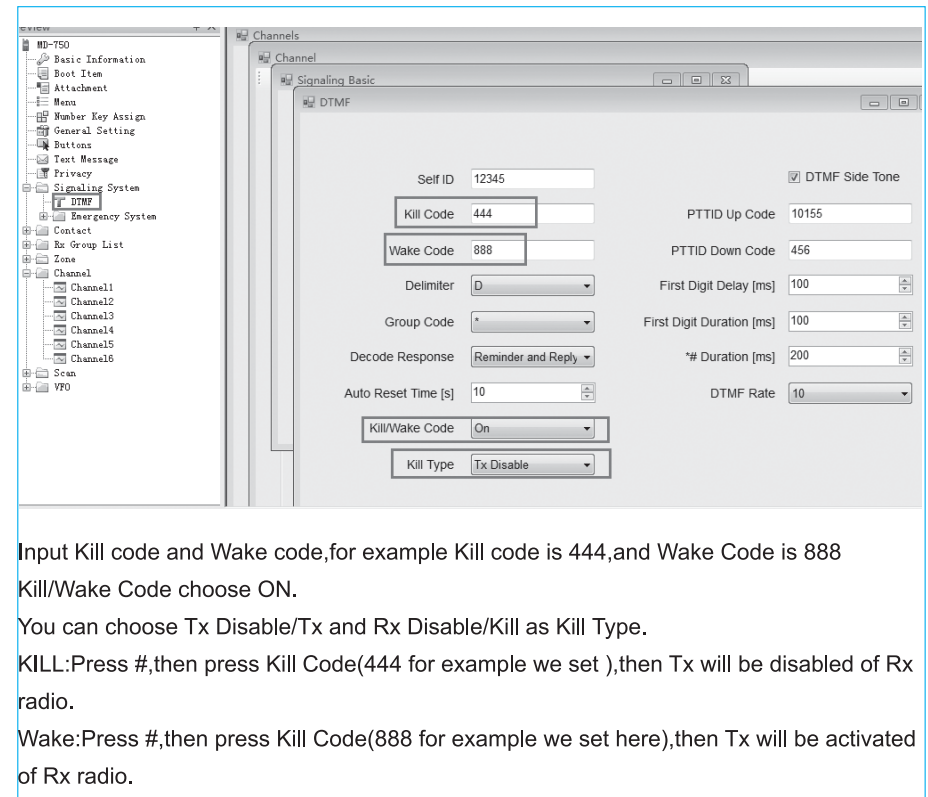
eview

MD-750
Basic Information
Boot Item
Attachment
Menu
Number Key Assign
General Setting
Buttons
Text Message
Privacy
Signaling System
DTMF
Emergency System
Contact
Rx Group List
Zone
Channel
Channel1
Channel2
Channel3
Channel4
Channel5
Channel6
Scan
VFO

Channels
Channel
Signaling Basic
DTMF

| | | | |
|---|---|---|---|
| Self ID | 12345 | ☑ DTMF Side Tone | |
| Kill Code | 444 | PTTID Up Code | 10155 |
| Wake Code | 888 | PTTID Down Code | 456 |
| Delimiter | D | First Digit Delay [ms] | 100 |
| Group Code | * | First Digit Duration [ms] | 100 |
| Decode Response | Reminder and Reply | *# Duration [ms] | 200 |
| Auto Reset Time [s] | 10 | DTMF Rate | 10 |
| Kill/Wake Code | On | | |
| Kill Type | Tx Disable | | |

Input Kill code and Wake code,for example Kill code is 444,and Wake Code is 888
Kill/Wake Code choose ON.
You can choose Tx Disable/Tx and Rx Disable/Kill as Kill Type.
KILL:Press #,then press Kill Code(444 for example we set ),then Tx will be disabled of Rx radio.
Wake:Press #,then press Kill Code(888 for example we set here),then Tx will be activated of Rx radio.